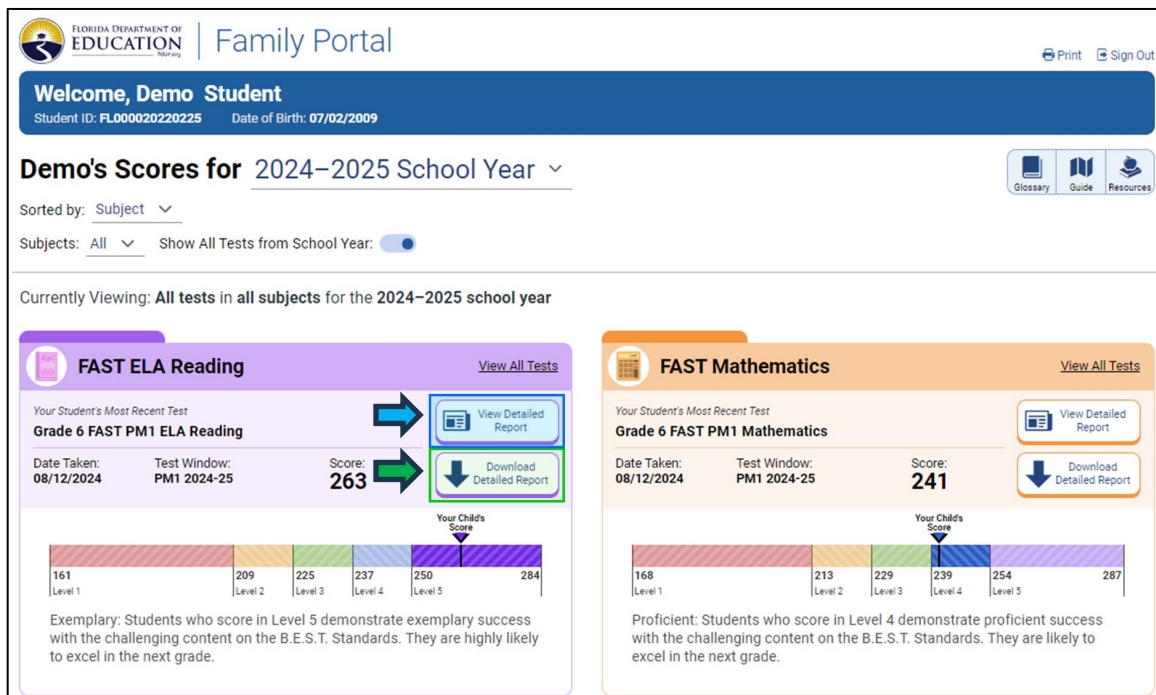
FLORIDA DEPARTMENT OF EDUCATION fldoe.org | Family Portal

Print Sign Out

Welcome, Demo Student
Student ID: FL000020220225 Date of Birth: 07/02/2009

Demo's Scores for 2024–2025 School Year

Glossary Guide Resources

Sorted by: Subject

Subjects: All Show All Tests from School Year:

Currently Viewing: All tests in all subjects for the 2024–2025 school year

FAST ELA Reading
View All Tests

Your Student's Most Recent Test
Grade 6 FAST PM1 ELA Reading

View Detailed Report

Date Taken: 08/12/2024
Test Window: PM1 2024-25
Score: 263

Download Detailed Report

Your Child's Score

161 Level 1
209 Level 2
225 Level 3
237 Level 4
250 Level 5
284

Exemplary: Students who score in Level 5 demonstrate exemplary success with the challenging content on the B.E.S.T. Standards. They are highly likely to excel in the next grade.

FAST Mathematics
View All Tests

Your Student's Most Recent Test
Grade 6 FAST PM1 Mathematics

View Detailed Report

Date Taken: 08/12/2024
Test Window: PM1 2024-25
Score: 241

Download Detailed Report

Your Child's Score

168 Level 1
213 Level 2
229 Level 3
239 Level 4
254 Level 5
287

Proficient: Students who score in Level 4 demonstrate proficient success with the challenging content on the B.E.S.T. Standards. They are likely to excel in the next grade.